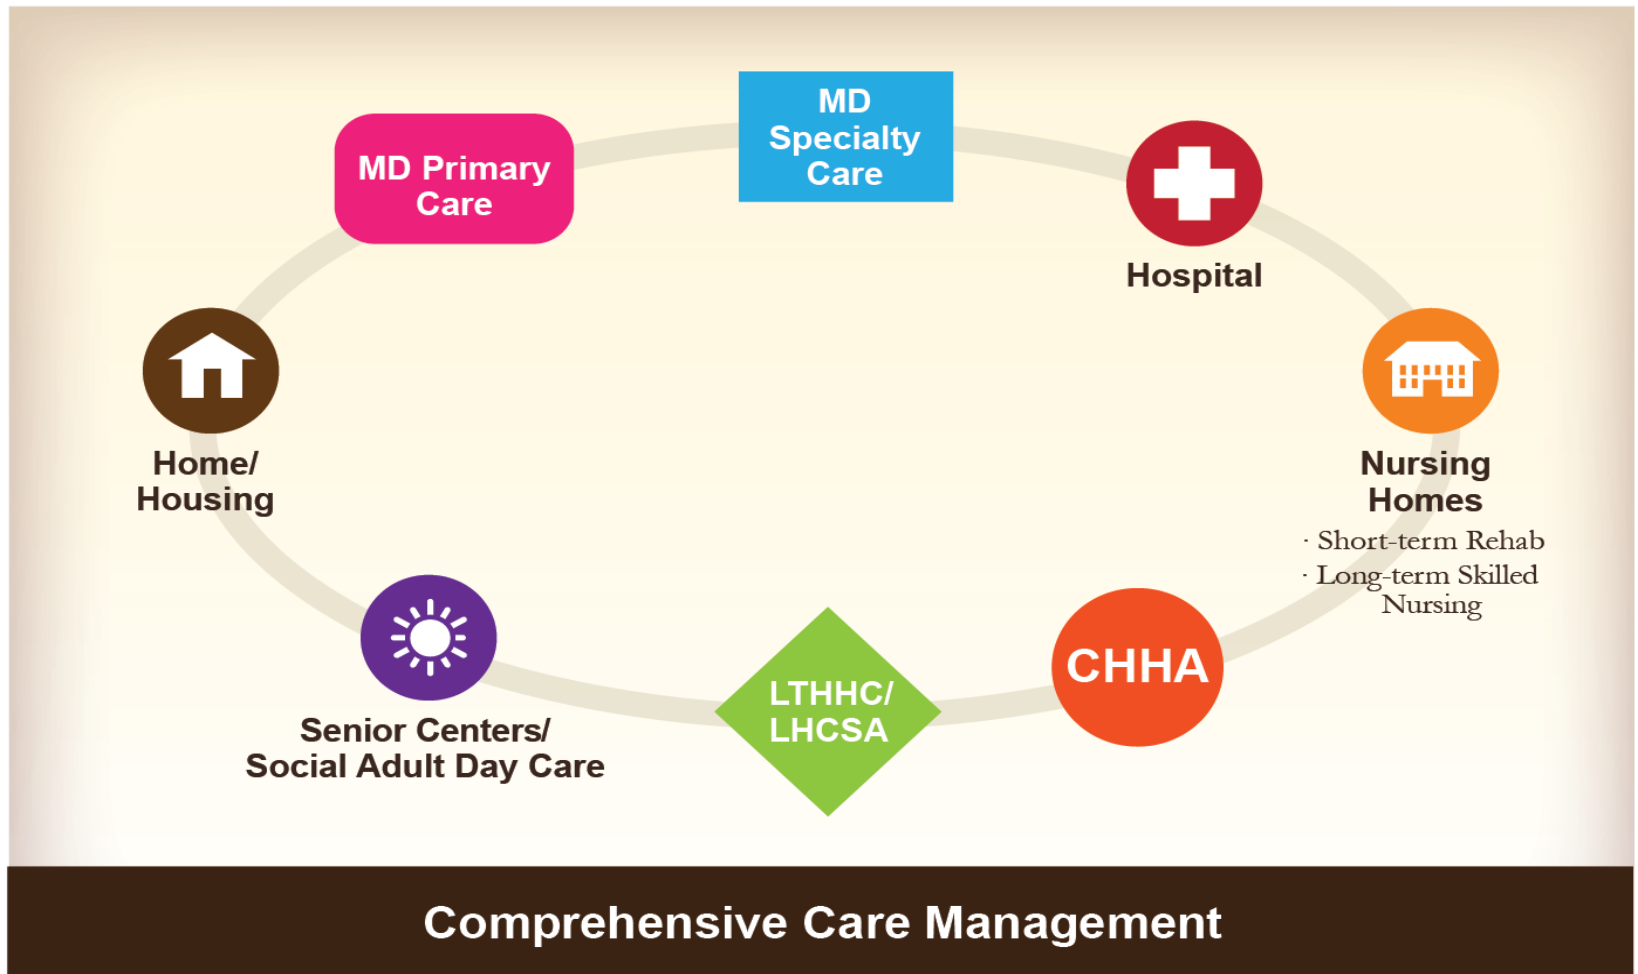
MD Primary Care

MD Specialty Care

Hospital

Home/ Housing

Nursing Homes
· Short-term Rehab
· Long-term Skilled Nursing

Senior Centers/ Social Adult Day Care

LTHHC/ LHCSA

CHHA

Comprehensive Care Management